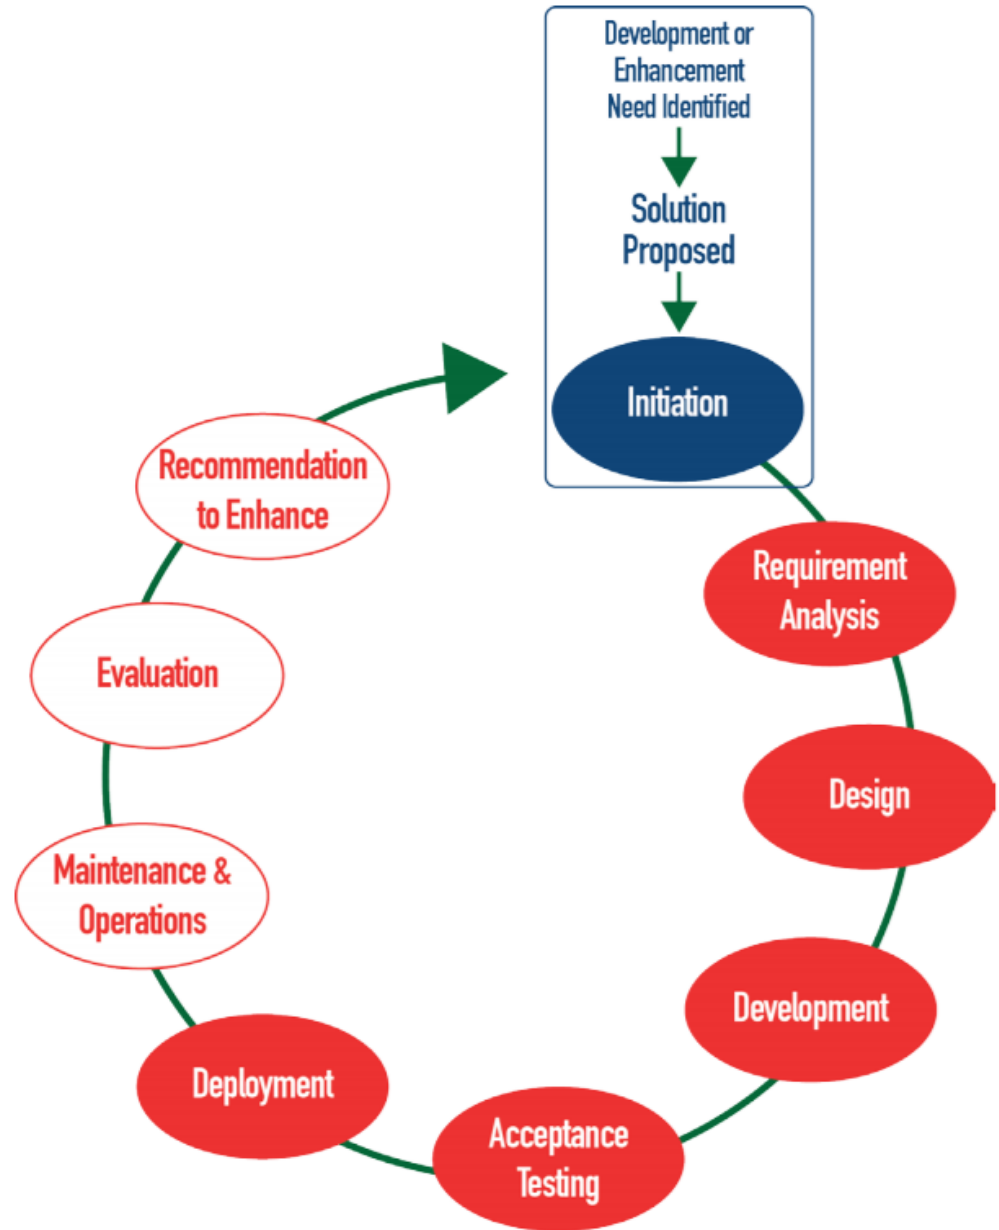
Development or Enhancement Need Identified

Solution Proposed

Initiation

Requirement Analysis

Design

Development

Acceptance Testing

Deployment

Maintenance & Operations

Evaluation

Recommendation to Enhance